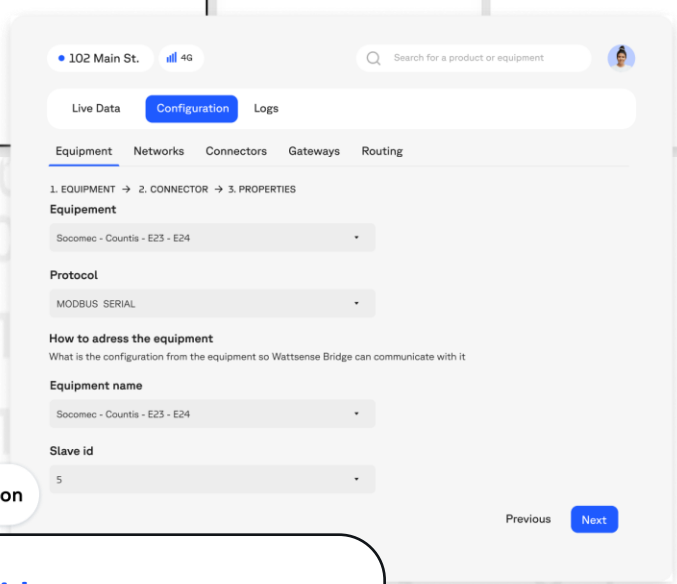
102 Main St.

4G

Search for a product or equipment

Live Data

Configuration

Logs

Equipment

Networks

Connectors

Gateways

Routing

1. EQUIPMENT → 2. CONNECTOR → 3. PROPERTIES

Equipement

Socomec - Countis - E23 - E24

Protocol

MODBUS SERIAL

How to adress the equipment

What is the configuration from the equipment so Wattsense Bridge can communicate with it

Equipment name

Socomec - Countis - E23 - E24

Slave id

5

on

Previous

Next